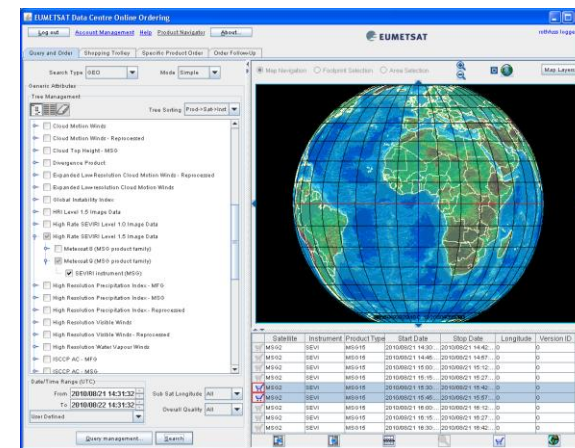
EUMETSAT Data Centre Online Ordering

Log out Account Management Help Product Navigator About...

EUMETSAT

rolthaus logged

Query and Order Shopping Trolley Specific Product Order Order Follow-Up

Search Type GEO Mode Simple

Generic Attributes

Tree Management

Tree Sorting Prod>Sat>Inst

Cloud Motion Winds

Cloud Motion Winds - Reprocessed

Cloud Top Height - MSG

Divergence Product

Expanded Low Resolution Cloud Motion Winds - Reprocessed

Expanded Low resolution Cloud Motion Winds

Global Instability Index

HRI Level 1.5 Image Data

High Rate SEVIRI Level 1.0 Image Data

High Rate SEVIRI Level 1.5 Image Data

Meteosat 8 (MSG product family)

Meteosat 9 (MSG product family)

SEVIRI instrument (MSG)

High Resolution Precipitation Index - MFG

High Resolution Precipitation Index - MSG

High Resolution Precipitation Index - Reprocessed

High Resolution Visible Winds

High Resolution Visible Winds - Reprocessed

High Resolution Water Vapour Winds

ISCCP AC - MFG

ISCCP AC - MSG

Date/Time Range (UTC)

From 2010/08/21 14:31:32

To 2010/08/22 14:31:32

User Defined

Sub Sat Longitude All

Overall Quality All

Query management... Search

Map Navigation Footprint Selection Area Selection

Map Layers

| Satellite | Instrument | Product Type | Start Date | Stop Date | Longitude | Version ID |
|---|---|---|---|---|---|---|
| MSG2 | SEVI | MSG15 | 2010/08/21 14:30... | 2010/08/21 14:42... | 0 | |
| MSG2 | SEVI | MSG15 | 2010/08/21 14:45... | 2010/08/21 14:57... | 0 | |
| MSG2 | SEVI | MSG15 | 2010/08/21 15:00... | 2010/08/21 15:12... | 0 | |
| MSG2 | SEVI | MSG15 | 2010/08/21 15:15... | 2010/08/21 15:27... | 0 | |
| MSG2 | SEVI | MSG15 | 2010/08/21 15:30... | 2010/08/21 15:42... | 0 | |
| MSG2 | SEVI | MSG15 | 2010/08/21 15:45... | 2010/08/21 15:57... | 0 | |
| MSG2 | SEVI | MSG15 | 2010/08/21 16:00... | 2010/08/21 16:12... | 0 | |
| MSG2 | SEVI | MSG15 | 2010/08/21 16:15... | 2010/08/21 16:27... | 0 | |
| MSG2 | SEVI | MSG15 | 2010/08/21 16:30... | 2010/08/21 16:42... | 0 | |